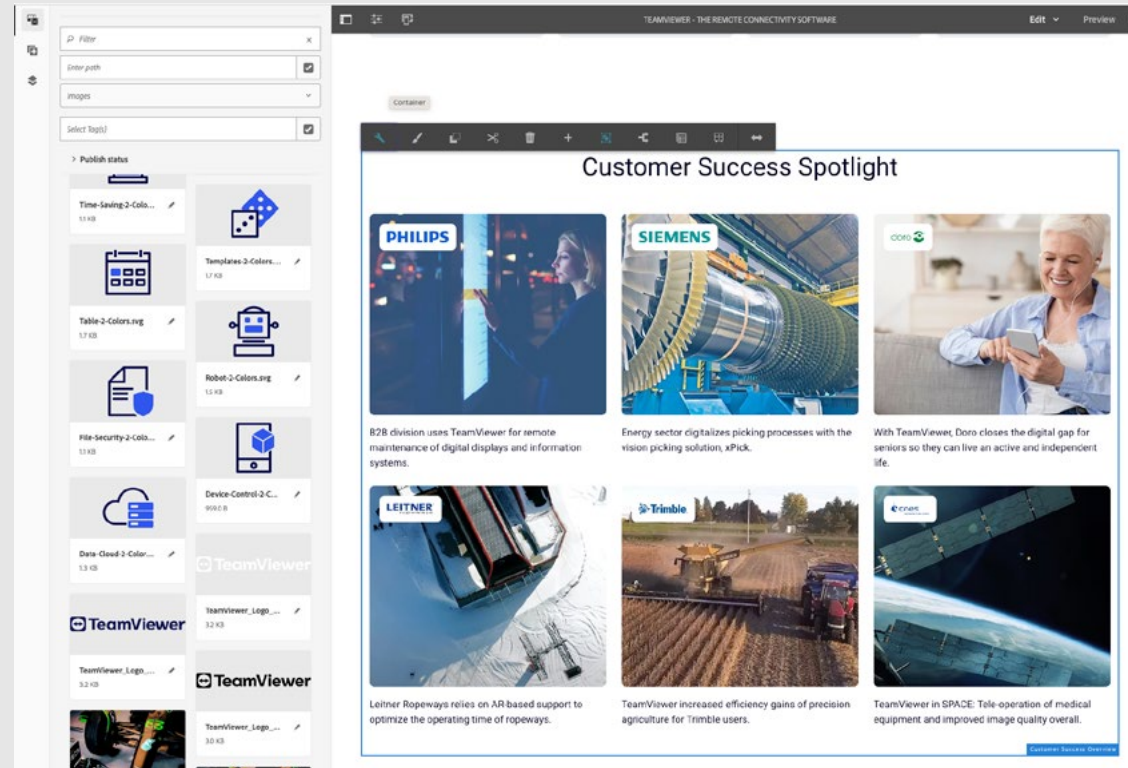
Filter

Enter path

Images

Select Tag(s)

> Publish status

Time-Saving-2-Colo...
1.1 KB

Templates-2-Colors....
1.7 KB

Table-2-Colors.svg
1.7 KB

Robot-2-Colors.svg
1.5 KB

File-Security-2-Colo...
1.1 KB

Device-Control-2-C...
959.0 B

Data-Cloud-2-Color...
1.3 KB

TeamViewer

TeamViewer_Logo_...
3.2 KB

TeamViewer

TeamViewer_Logo_...
3.2 KB

TeamViewer

TeamViewer_Logo_...
3.0 KB

TEAMVIEWER - THE REMOTE CONNECTIVITY SOFTWARE

Edit

Preview

Container

Customer Success Spotlight

PHILIPS

B2B division uses TeamViewer for remote maintenance of digital displays and information systems.

SIEMENS

Energy sector digitalizes picking processes with the vision picking solution, xPick.

Doro

With TeamViewer, Doro closes the digital gap for seniors so they can live an active and independent life.

LEITNER

Leitner Ropeways relies on AR-based support to optimize the operating time of ropeways.

Trimble

TeamViewer increased efficiency gains of precision agriculture for Trimble users.

cnes

TeamViewer in SPACE: Tele-operation of medical equipment and improved image quality overall.

Customer Success Overview